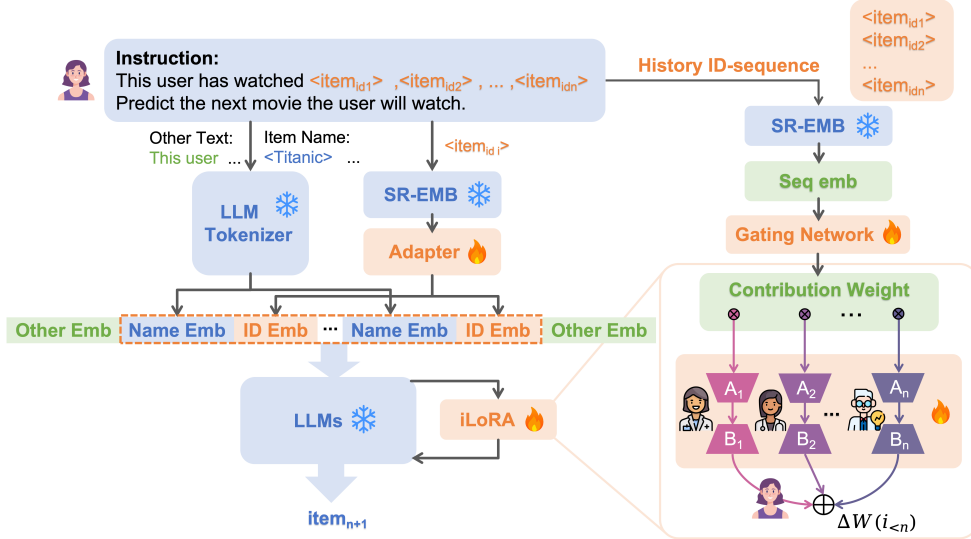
Instruction:
This user has watched <item$_{id1}$> ,<item$_{id2}$> , ... ,<item$_{idn}$>
Predict the next movie the user will watch.

<item$_{id1}$>
<item$_{id2}$>
...
<item$_{idn}$>

History ID-sequence

Other Text: This user ...
Item Name: <Titanic> ...
<item$_{id\ i}$>

SR-EMB
Seq emb
Gating Network
LLM Tokenizer
SR-EMB
Adapter
Contribution Weight
Other Emb
Name Emb
ID Emb
...
Name Emb
ID Emb
Other Emb
...
$A_1$
$A_2$
$A_n$
...
$B_1$
$B_2$
$B_n$
LLMs
iLoRA
item$_{n+1}$
$\Delta W(i_{<n})$